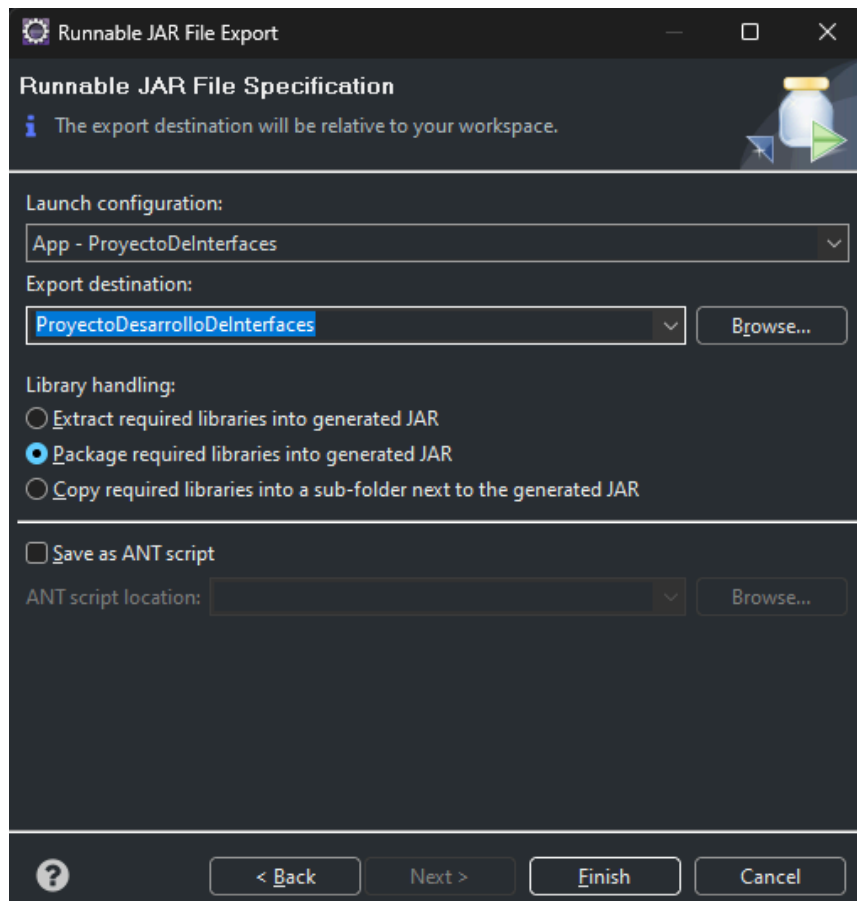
Runnable JAR File Export

Runnable JAR File Specification

The export destination will be relative to your workspace.

Launch configuration:

App - ProyectoDeInterfaces

Export destination:

ProyectoDesarrolloDeInterfaces

Browse...

Library handling:

Extract required libraries into generated JAR

Package required libraries into generated JAR

Copy required libraries into a sub-folder next to the generated JAR

Save as ANT script

ANT script location:

Browse...

?

< Back

Next >

Finish

Cancel